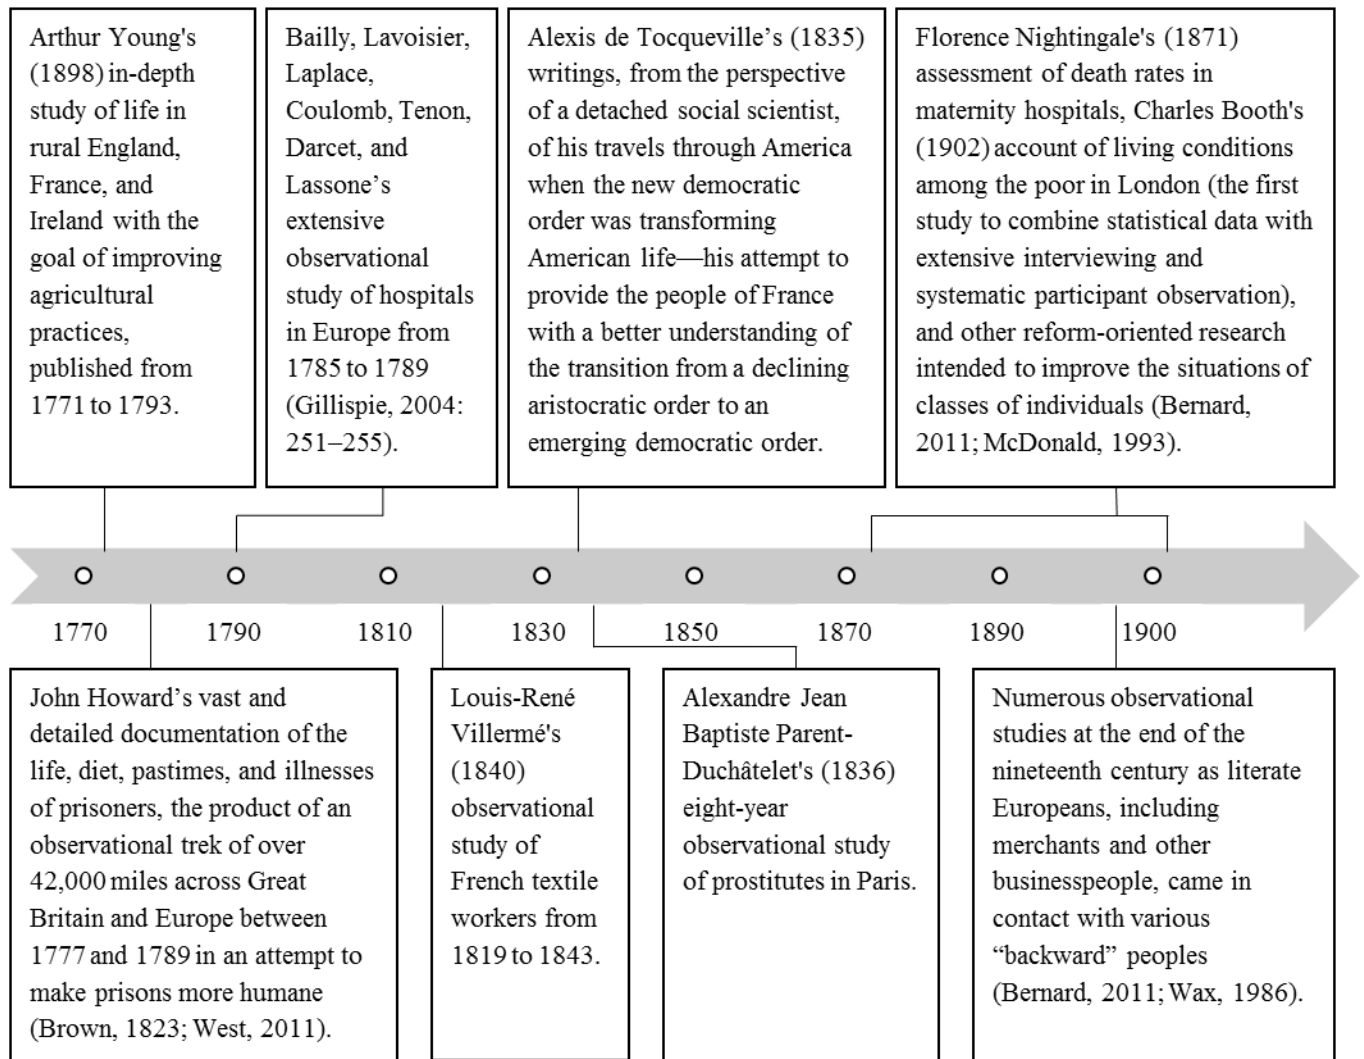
Arthur Young's (1898) in-depth study of life in rural England, France, and Ireland with the goal of improving agricultural practices, published from 1771 to 1793.

Bailly, Lavoisier, Laplace, Coulomb, Tenon, Darcet, and Lassone's extensive observational study of hospitals in Europe from 1785 to 1789 (Gillispie, 2004: 251–255).

Alexis de Tocqueville's (1835) writings, from the perspective of a detached social scientist, of his travels through America when the new democratic order was transforming American life—his attempt to provide the people of France with a better understanding of the transition from a declining aristocratic order to an emerging democratic order.

Florence Nightingale's (1871) assessment of death rates in maternity hospitals, Charles Booth's (1902) account of living conditions among the poor in London (the first study to combine statistical data with extensive interviewing and systematic participant observation), and other reform-oriented research intended to improve the situations of classes of individuals (Bernard, 2011; McDonald, 1993).

1770 1790 1810 1830 1850 1870 1890 1900

John Howard's vast and detailed documentation of the life, diet, pastimes, and illnesses of prisoners, the product of an observational trek of over 42,000 miles across Great Britain and Europe between 1777 and 1789 in an attempt to make prisons more humane (Brown, 1823; West, 2011).

Louis-René Villermé's (1840) observational study of French textile workers from 1819 to 1843.

Alexandre Jean Baptiste Parent-Duchâtelet's (1836) eight-year observational study of prostitutes in Paris.

Numerous observational studies at the end of the nineteenth century as literate Europeans, including merchants and other businesspeople, came in contact with various "backward" peoples (Bernard, 2011; Wax, 1986).